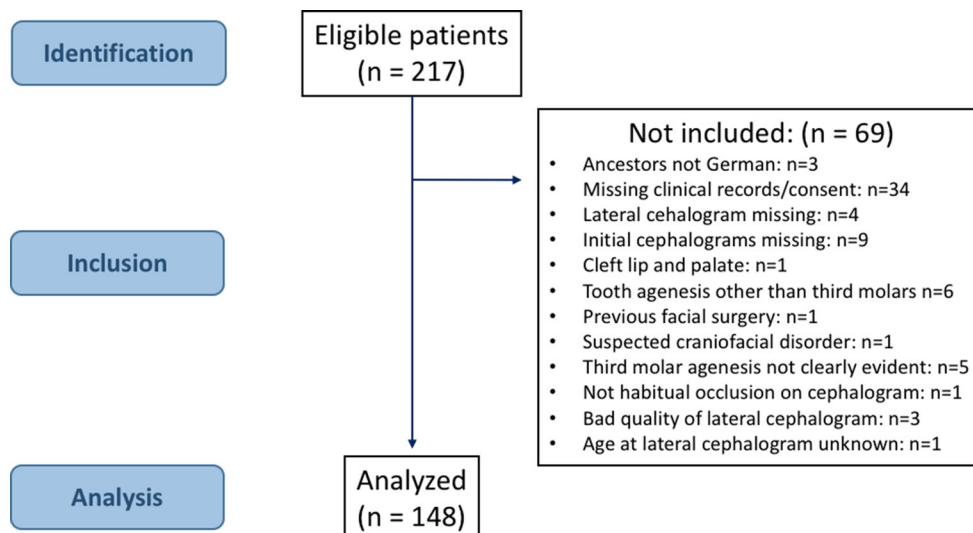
Identification

Eligible patients (n = 217)

Not included: (n = 69)

- Ancestors not German: n=3
- Missing clinical records/consent: n=34
- Lateral cehalogram missing: n=4
- Initial cephalograms missing: n=9
- Cleft lip and palate: n=1
- Tooth agenesis other than third molars n=6
- Previous facial surgery: n=1
- Suspected craniofacial disorder: n=1
- Third molar agenesis not clearly evident: n=5
- Not habitual occlusion on cephalogram: n=1
- Bad quality of lateral cephalogram: n=3
- Age at lateral cephalogram unknown: n=1

Inclusion

Analysis

Analyzed (n = 148)